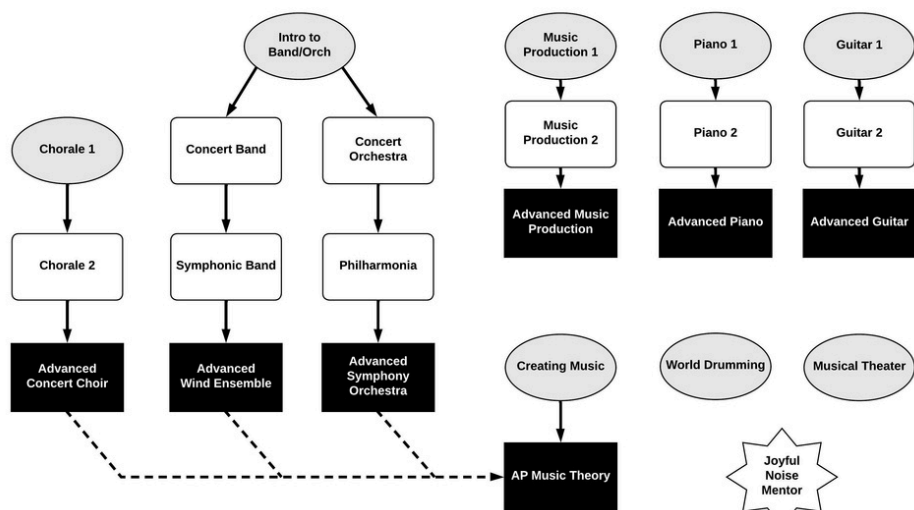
Intro to Band/Orch

Chorale 1

Concert Band

Concert Orchestra

Chorale 2

Symphonic Band

Philharmonia

Advanced Concert Choir

Advanced Wind Ensemble

Advanced Symphony Orchestra

Music Production 1

Piano 1

Guitar 1

Music Production 2

Piano 2

Guitar 2

Advanced Music Production

Advanced Piano

Advanced Guitar

Creating Music

World Drumming

Musical Theater

AP Music Theory

Joyful Noise Mentor